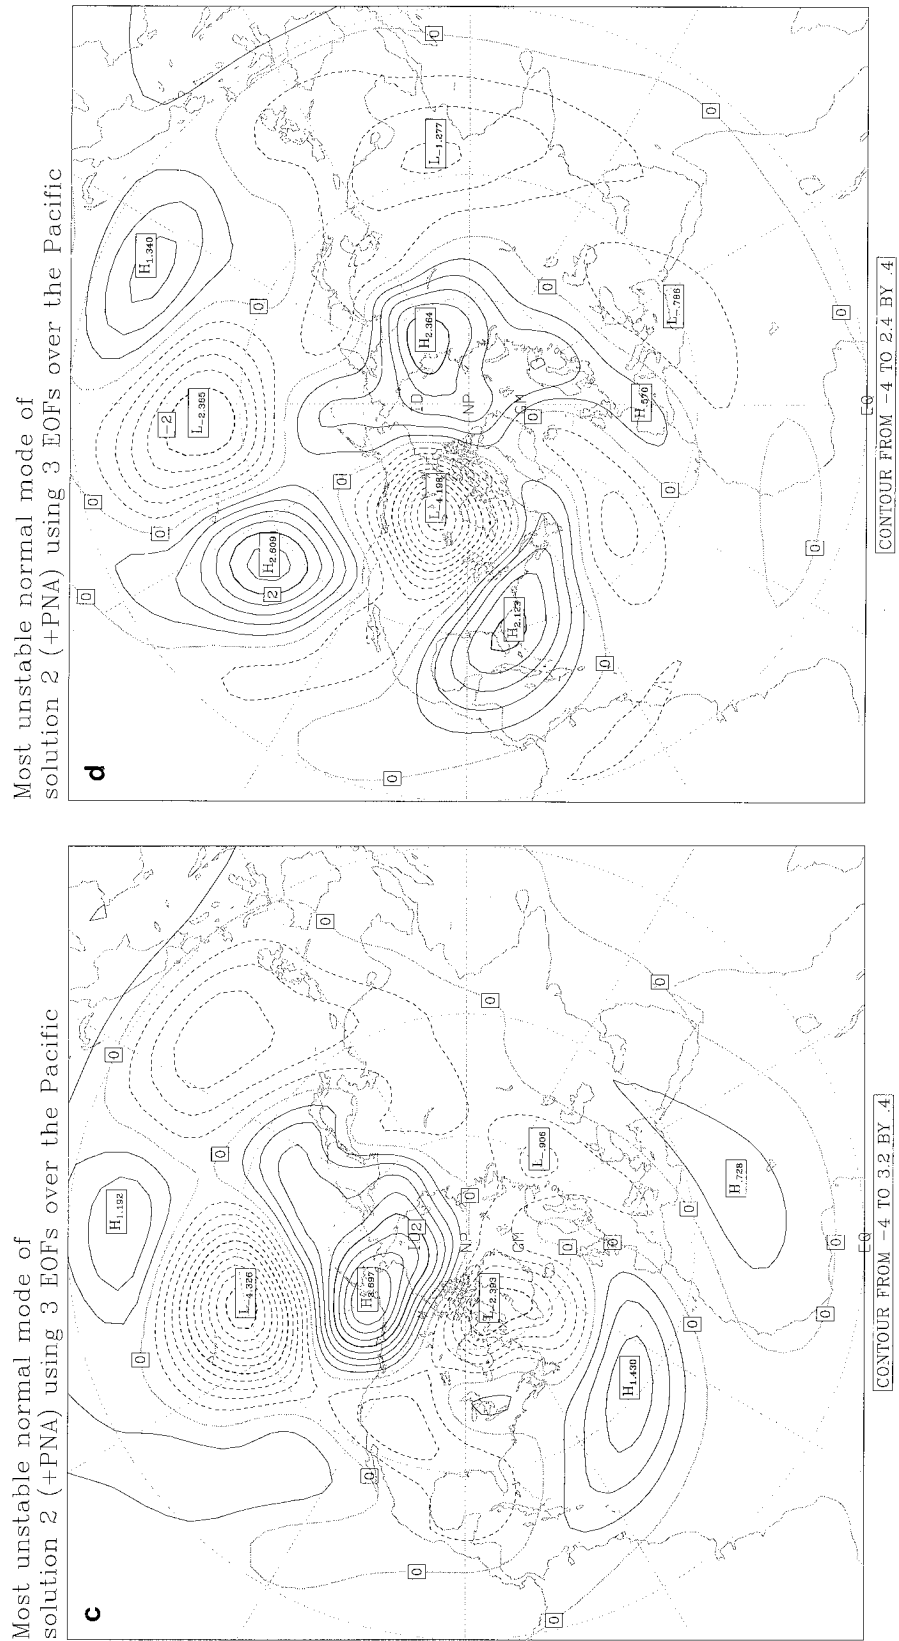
Most unstable normal mode of solution 2 (+PNA) using 3 EOFs over the Pacific

c

$H_{1.192}$

$L_{-4.326}$

$H_{3.697}$

$L_{-2.393}$

$L_{-.906}$

$H_{.728}$

$H_{1.430}$

0

-2

2

EQ

CONTOUR FROM -4 TO 3.2 BY .4

Most unstable normal mode of solution 2 (+PNA) using 3 EOFs over the Pacific

d

$H_{1.340}$

$L_{-2.355}$

-2

$H_{2.609}$

2

$L_{-4.198}$

$H_{2.364}$

$L_{-1.277}$

$H_{2.129}$

$H_{.570}$

$L_{-.786}$

NP

0

EQ

CONTOUR FROM -4 TO 2.4 BY .4